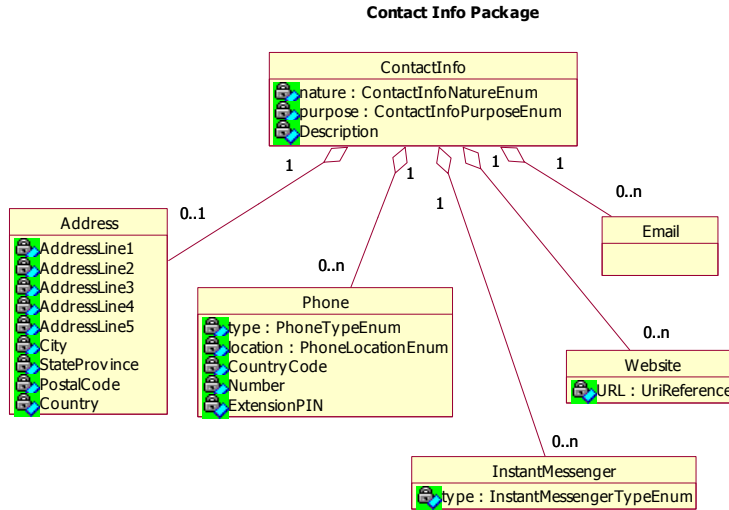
Contact Info Package

ContactInfo
nature : ContactInfoNatureEnum
purpose : ContactInfoPurposeEnum
Description

1
1
1
1
1

0..1
Address
AddressLine1
AddressLine2
AddressLine3
AddressLine4
AddressLine5
City
StateProvince
PostalCode
Country

0..n
Phone
type : PhoneTypeEnum
location : PhoneLocationEnum
CountryCode
Number
ExtensionPIN

0..n
Email

0..n
Website
URL : UriReference

0..n
InstantMessenger
type : InstantMessengerTypeEnum